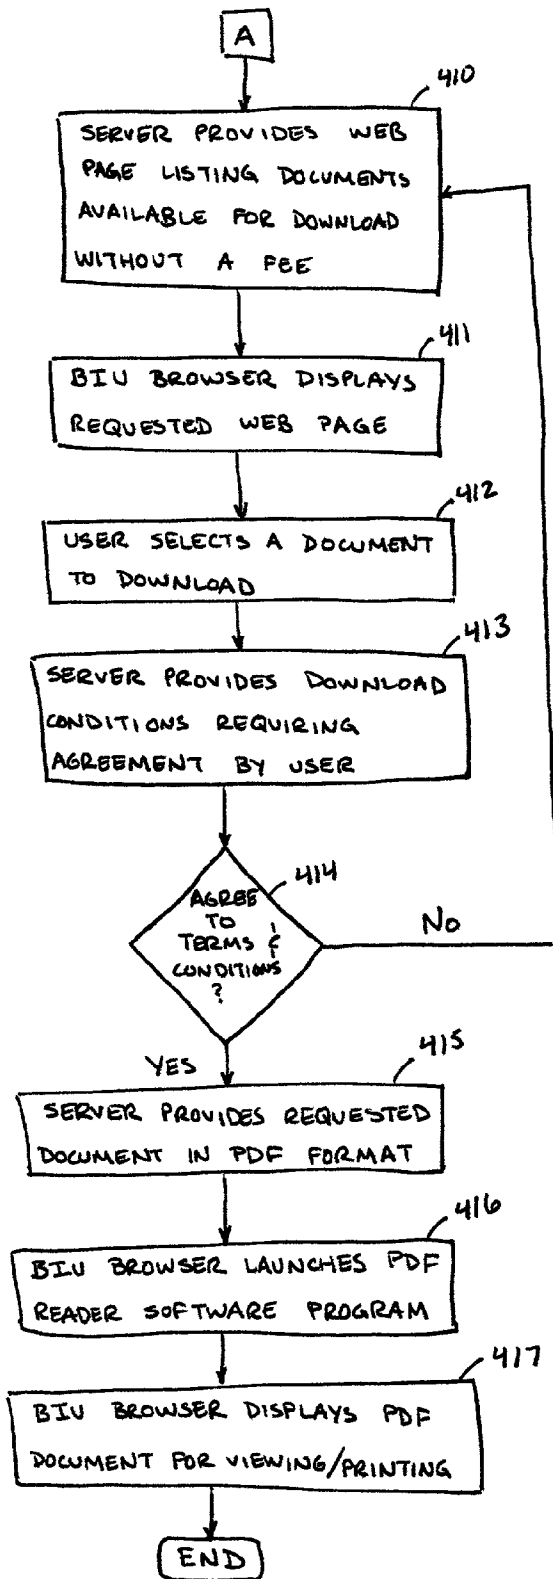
A

410

SERVER PROVIDES WEB PAGE LISTING DOCUMENTS AVAILABLE FOR DOWNLOAD WITHOUT A FEE

411

BIU BROWSER DISPLAYS REQUESTED WEB PAGE

412

USER SELECTS A DOCUMENT TO DOWNLOAD

413

SERVER PROVIDES DOWNLOAD CONDITIONS REQUIRING AGREEMENT BY USER

414

AGREE TO TERMS & CONDITIONS ?

No

YES

415

SERVER PROVIDES REQUESTED DOCUMENT IN PDF FORMAT

416

BIU BROWSER LAUNCHES PDF READER SOFTWARE PROGRAM

417

BIU BROWSER DISPLAYS PDF DOCUMENT FOR VIEWING/PRINTING

END